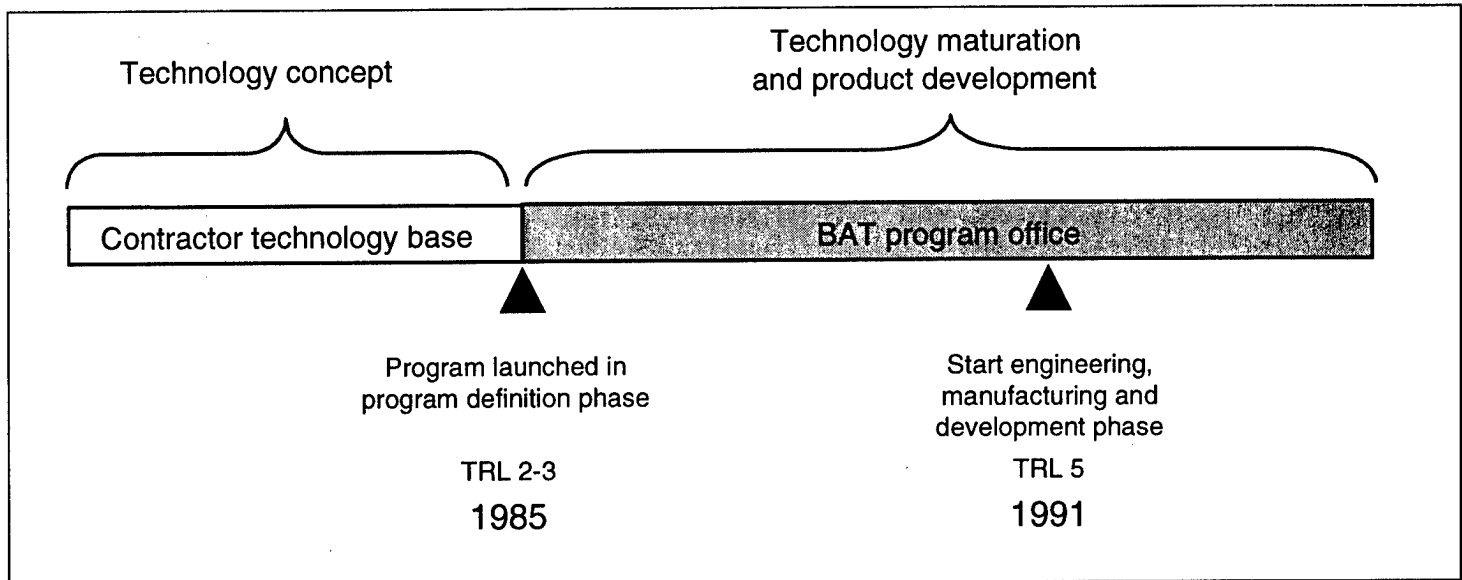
Technology concept

Technology maturation and product development

Contractor technology base

BAT program office

Program launched in program definition phase

TRL 2-3

1985

Start engineering, manufacturing and development phase

TRL 5

1991